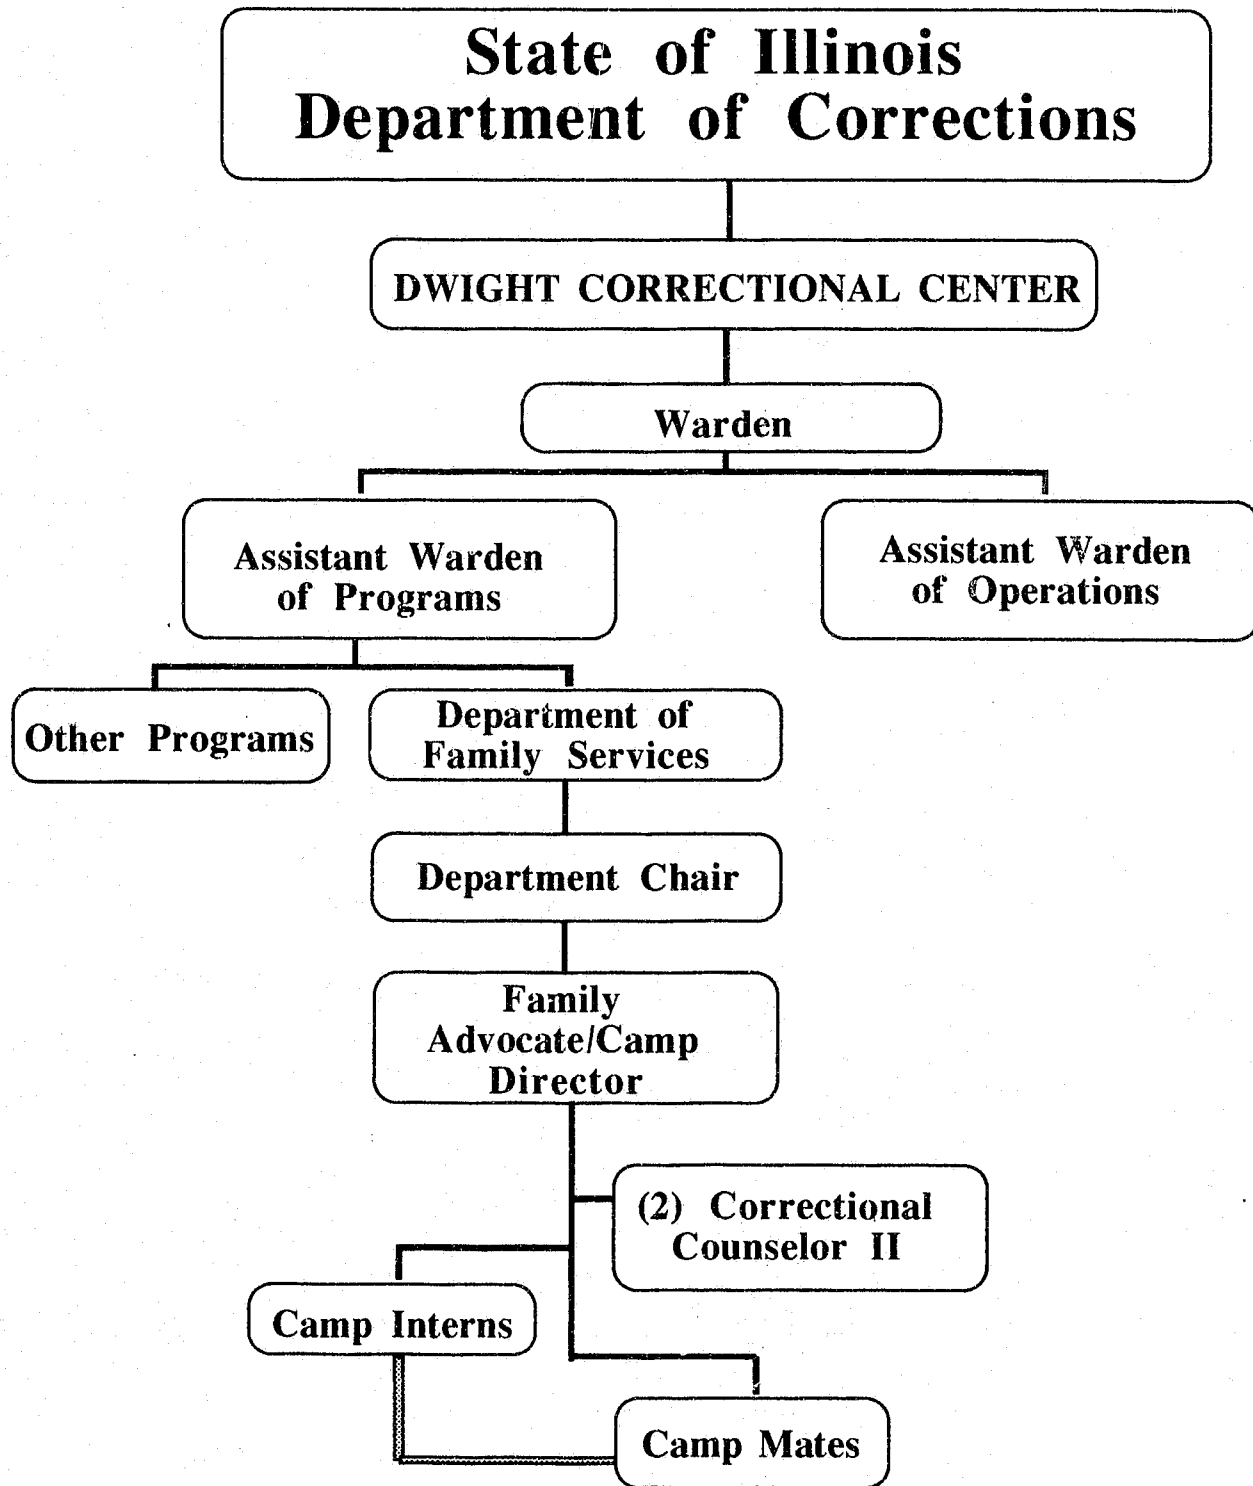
State of Illinois
Department of Corrections

DWIGHT CORRECTIONAL CENTER

Warden

Assistant Warden of Programs

Assistant Warden of Operations

Other Programs

Department of Family Services

Department Chair

Family Advocate/Camp Director

(2) Correctional Counselor II

Camp Interns

Camp Mates